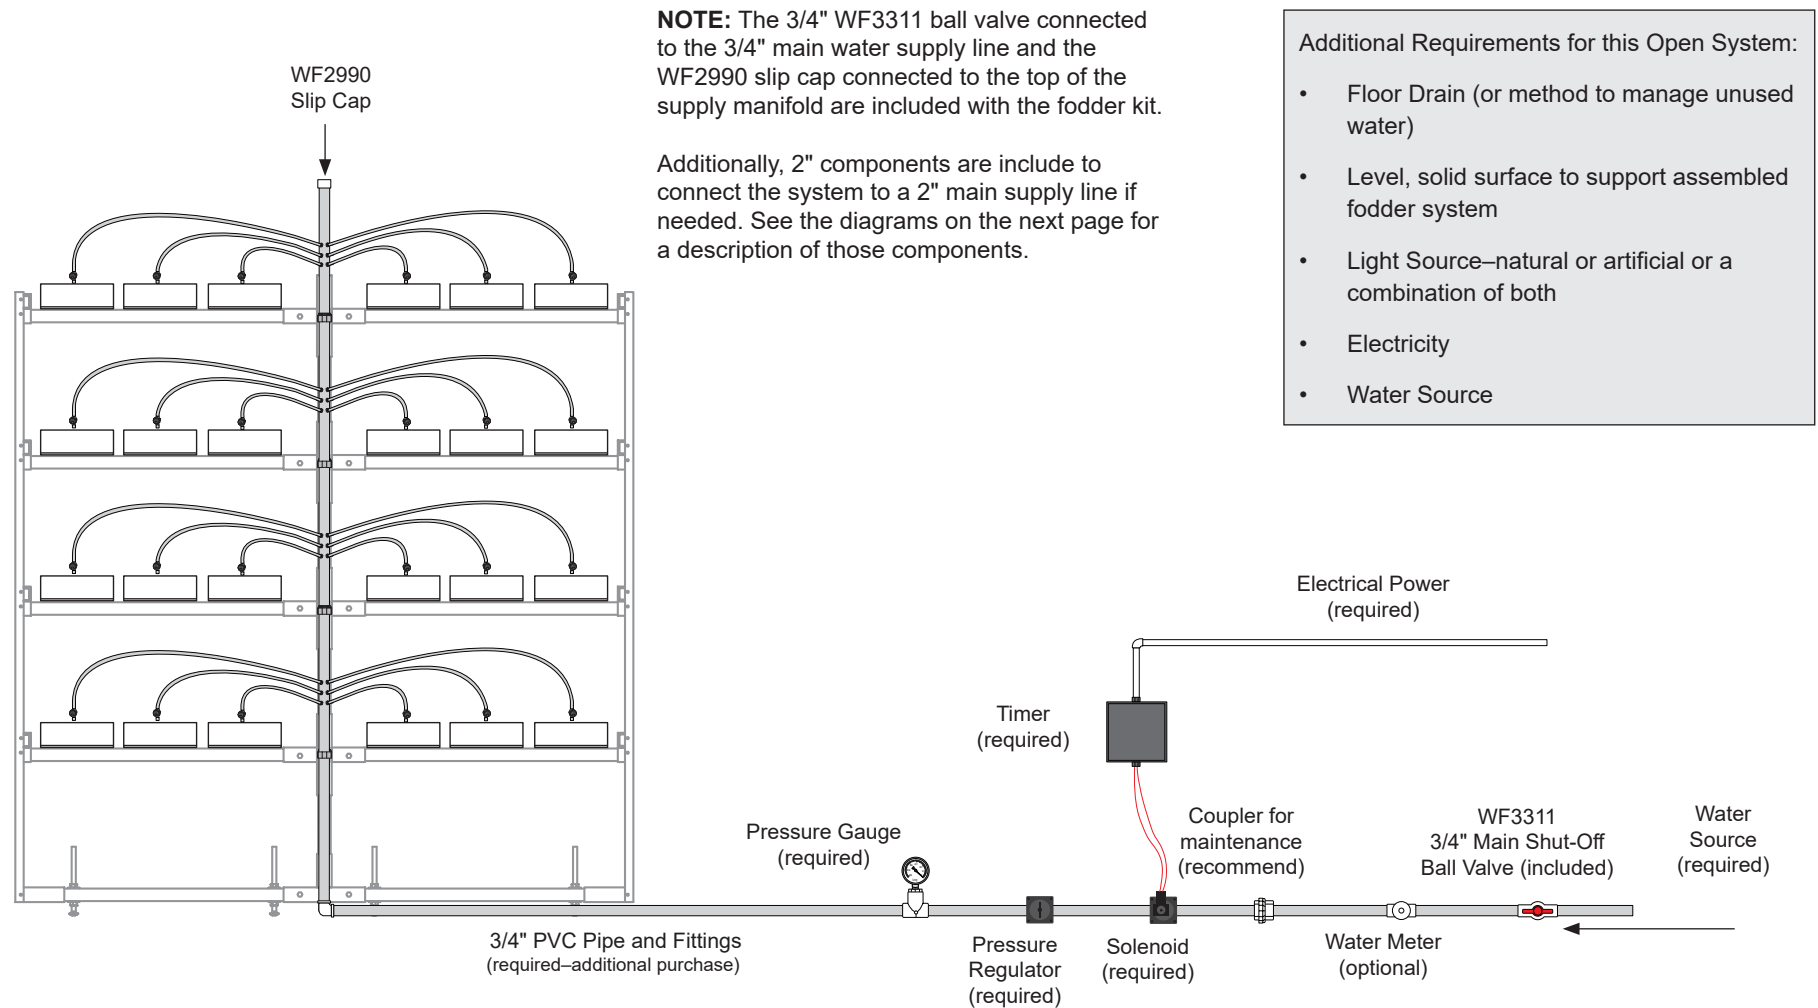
WF2990
Slip Cap

**NOTE:** The 3/4" WF3311 ball valve connected to the 3/4" main water supply line and the WF2990 slip cap connected to the top of the supply manifold are included with the fodder kit.

Additionally, 2" components are include to connect the system to a 2" main supply line if needed. See the diagrams on the next page for a description of those components.

Additional Requirements for this Open System:

- Floor Drain (or method to manage unused water)
- Level, solid surface to support assembled fodder system
- Light Source–natural or artificial or a combination of both
- Electricity
- Water Source

Electrical Power
(required)

Timer
(required)

Pressure Gauge
(required)

Coupler for maintenance
(recommend)

WF3311
3/4" Main Shut-Off
Ball Valve (included)

Water
Source
(required)

3/4" PVC Pipe and Fittings
(required–additional purchase)

Pressure
Regulator
(required)

Solenoid
(required)

Water Meter
(optional)